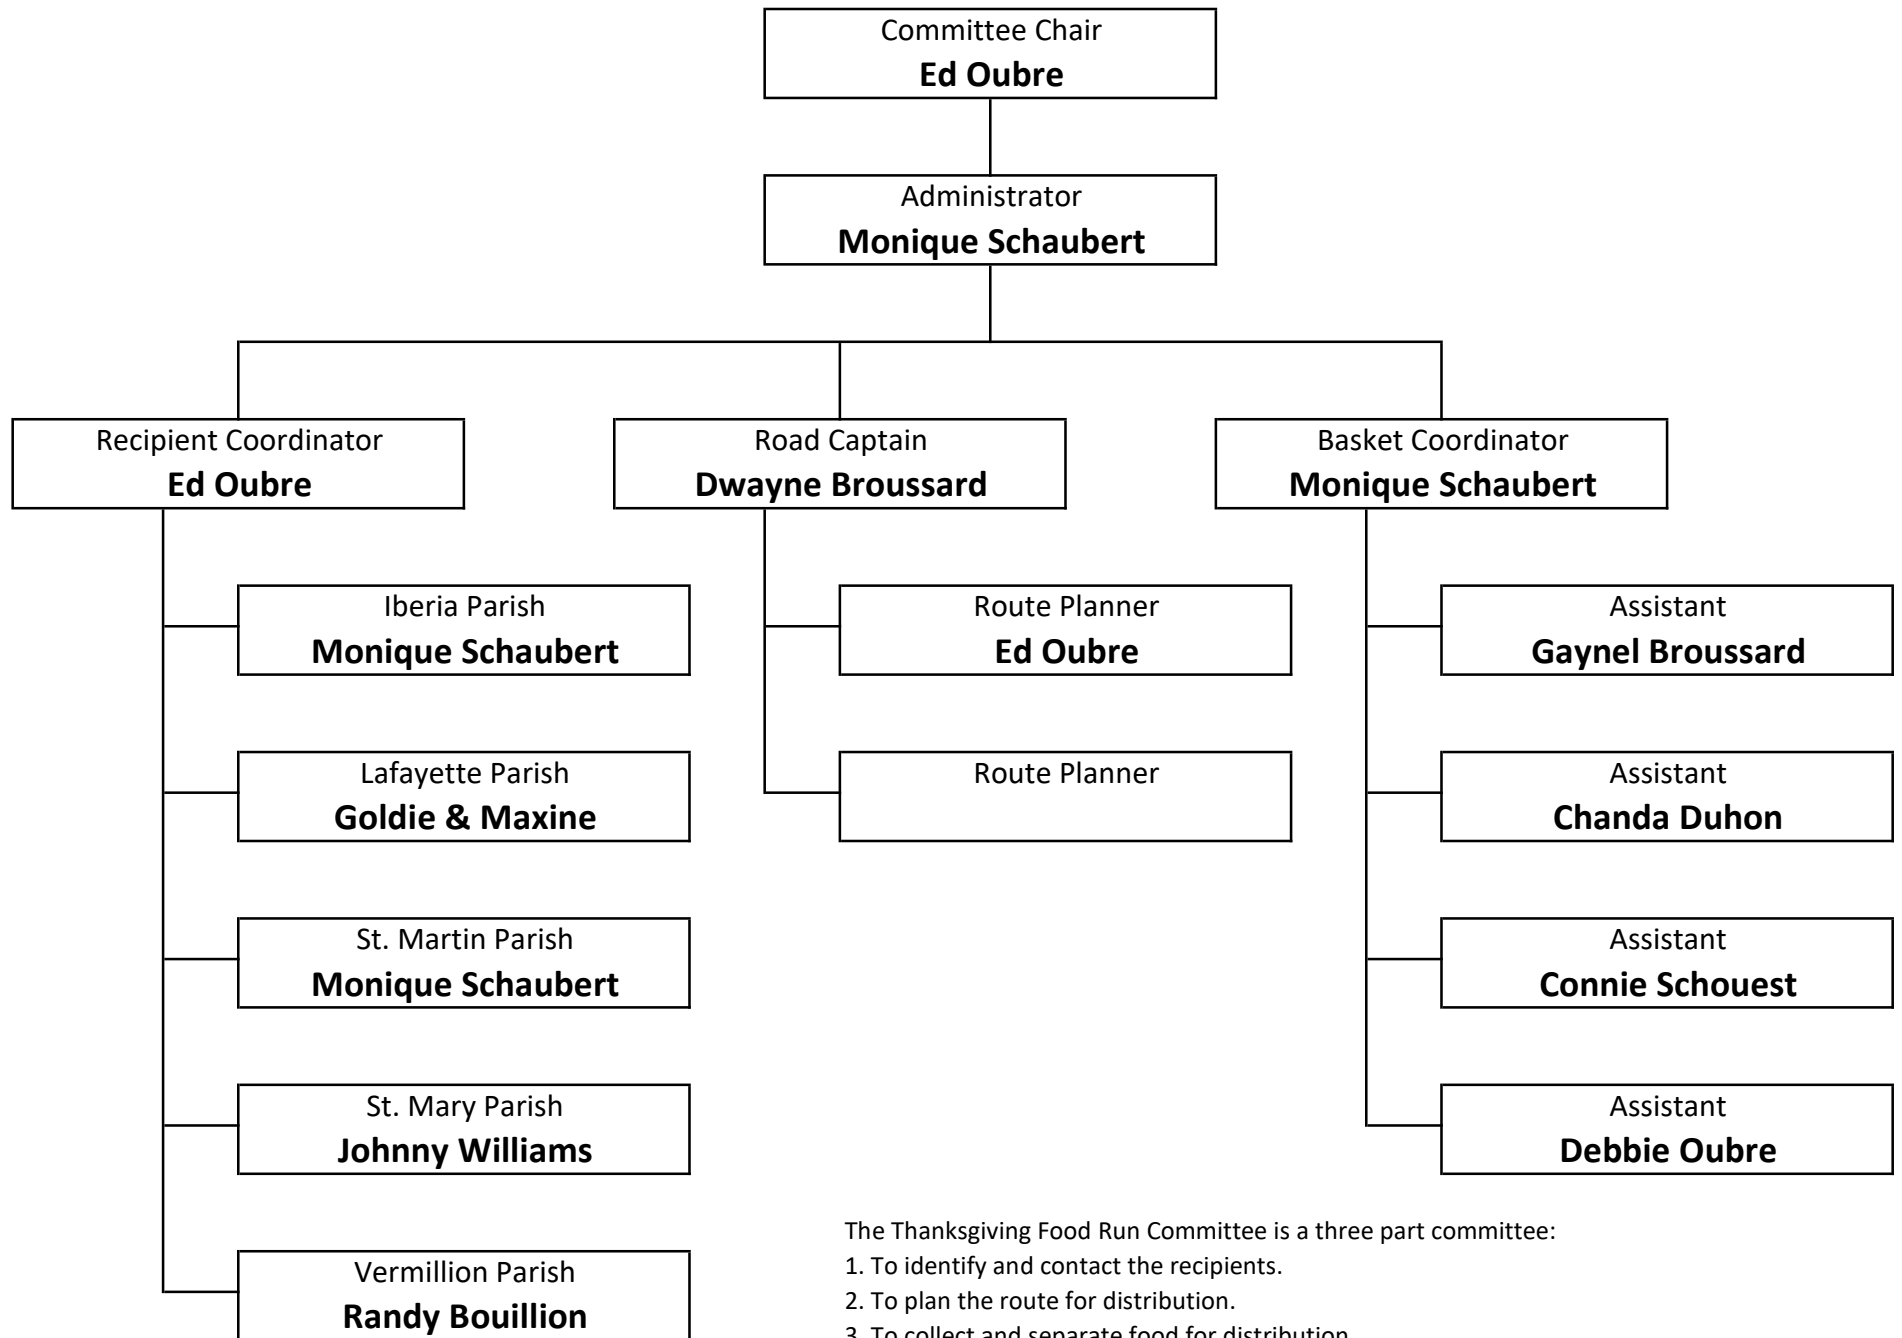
Committee Chair
**Ed Oubre**

Administrator
**Monique Schaubert**

Recipient Coordinator
**Ed Oubre**

Road Captain
**Dwayne Broussard**

Basket Coordinator
**Monique Schaubert**

Iberia Parish
**Monique Schaubert**

Lafayette Parish
**Goldie & Maxine**

St. Martin Parish
**Monique Schaubert**

St. Mary Parish
**Johnny Williams**

Vermillion Parish
**Randy Bouillion**

Route Planner
**Ed Oubre**

Route Planner

Assistant
**Gaynel Broussard**

Assistant
**Chanda Duhon**

Assistant
**Connie Schouest**

Assistant
**Debbie Oubre**

The Thanksgiving Food Run Committee is a three part committee:
1. To identify and contact the recipients.
2. To plan the route for distribution.
3. To collect and separate food for distribution.